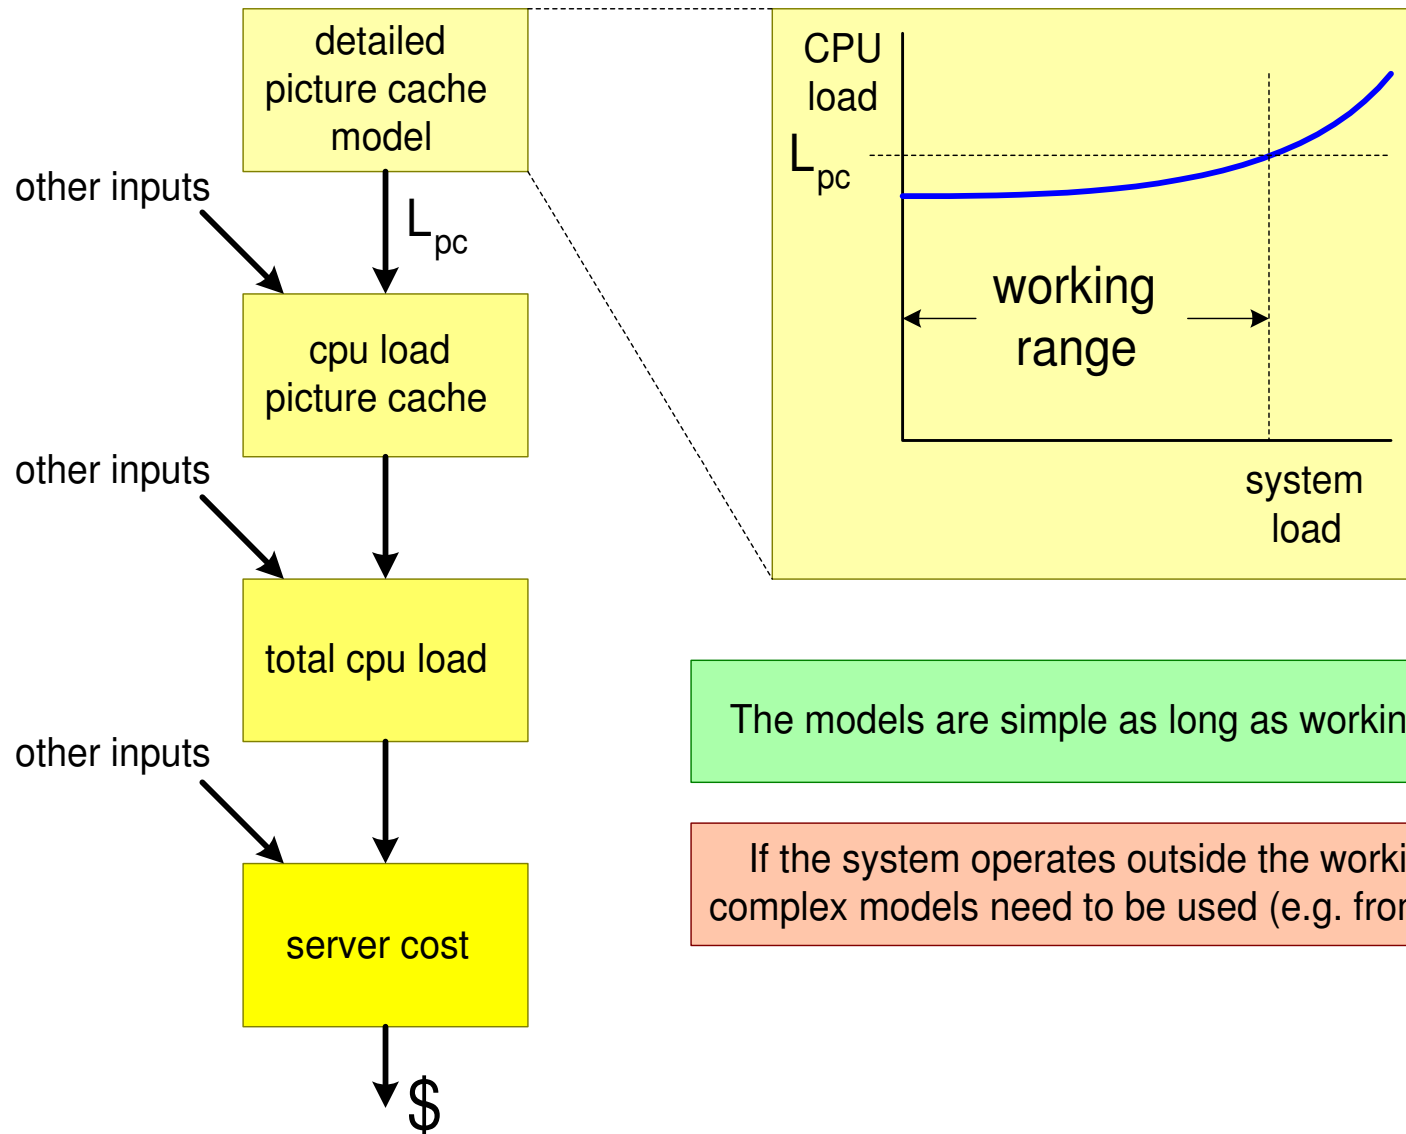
detailed picture cache model

other inputs

$L_{pc}$

cpu load picture cache

other inputs

total cpu load

other inputs

server cost

$

CPU load

$L_{pc}$

working range

system load

The models are simple as long as workin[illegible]

If the system operates outside the worki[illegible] complex models need to be used (e.g. fro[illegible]